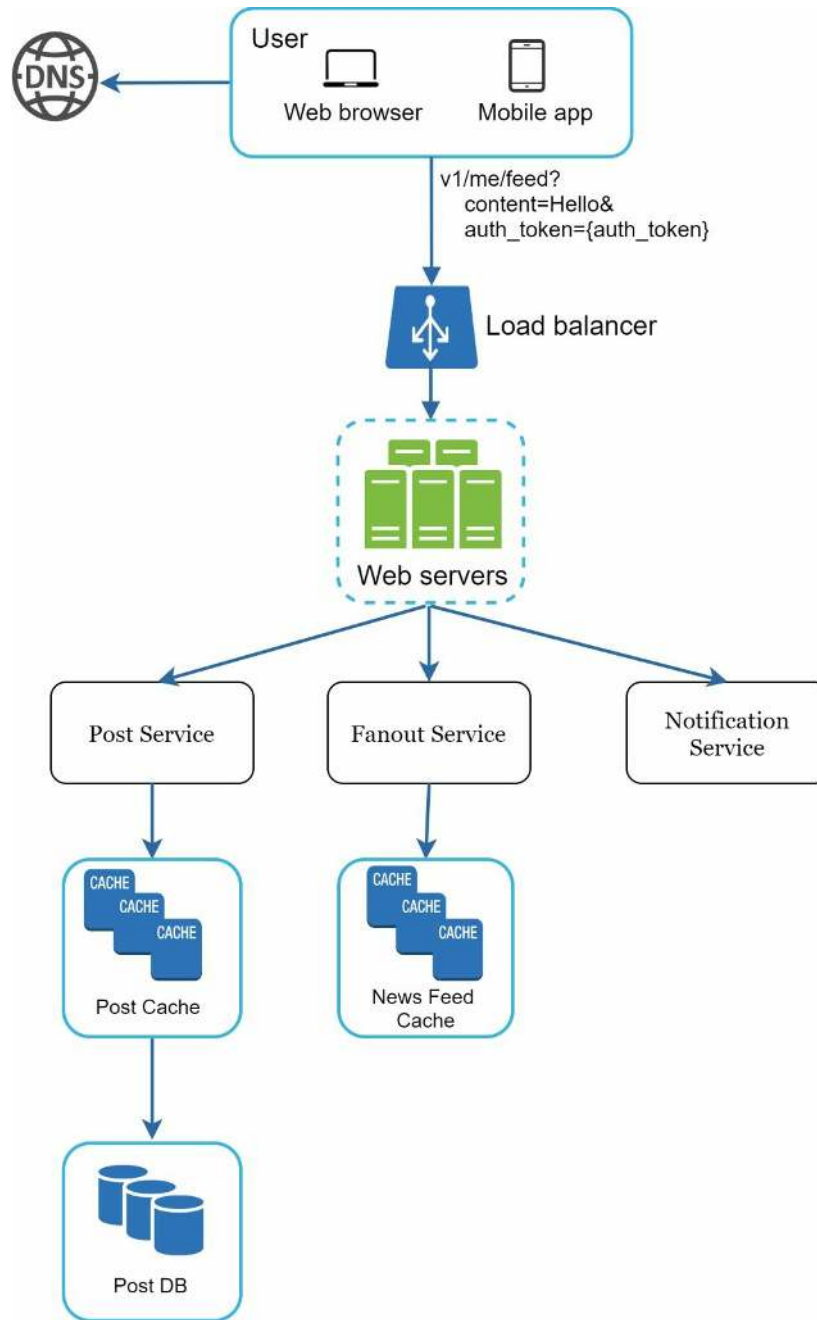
DNS

User

Web browser

Mobile app

v1/me/feed?
content=Hello&
auth_token={auth_token}

Load balancer

Web servers

Post Service

Fanout Service

Notification Service

CACHE
CACHE
CACHE

Post Cache

CACHE
CACHE
CACHE

News Feed Cache

Post DB